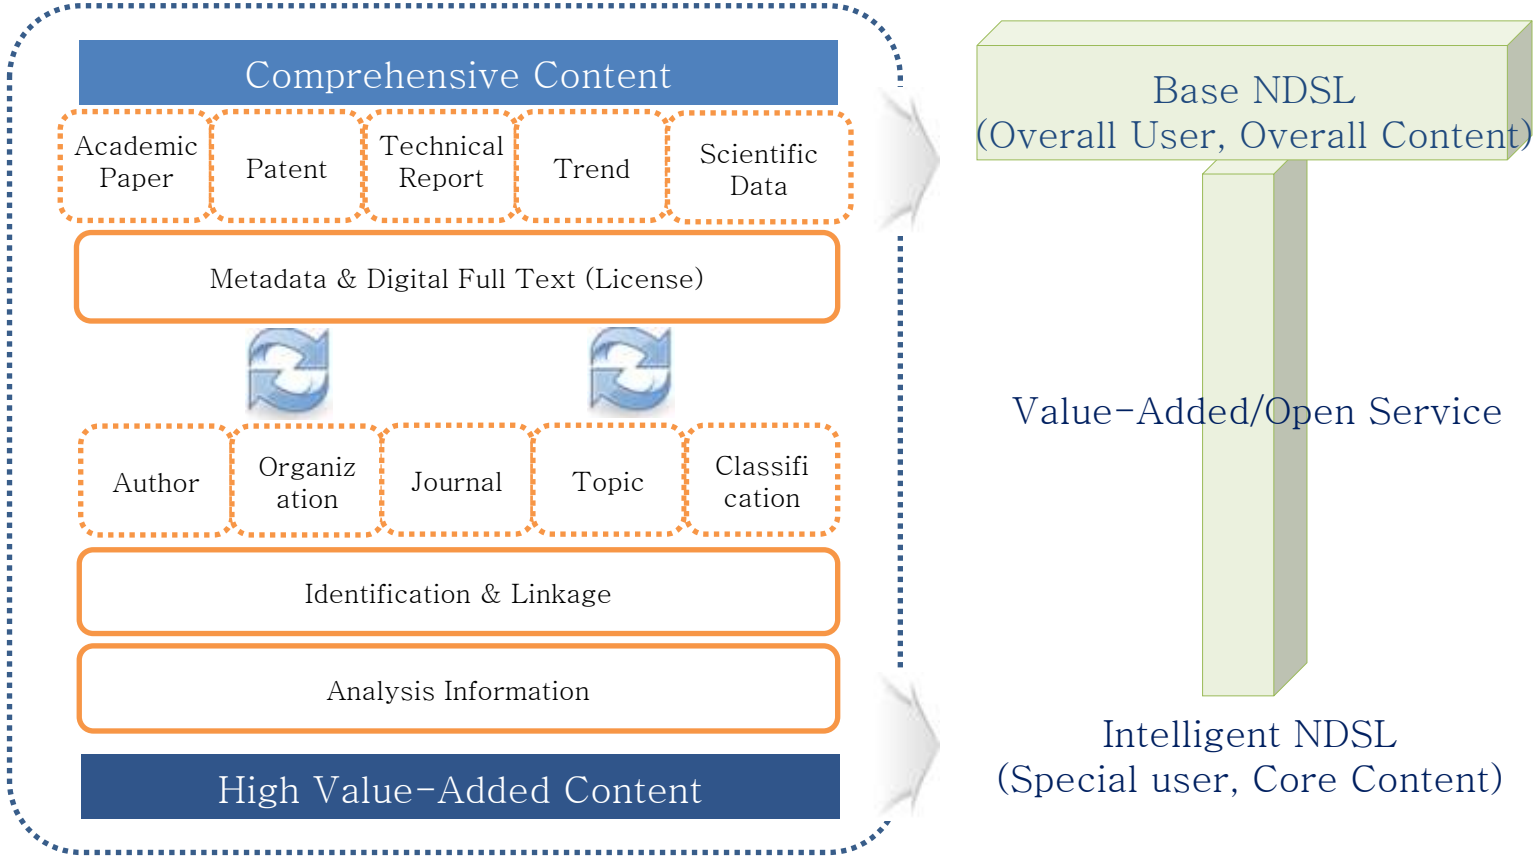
Comprehensive Content

Academic Paper

Patent

Technical Report

Trend

Scientific Data

Metadata & Digital Full Text (License)

Author

Organiz ation

Journal

Topic

Classifi cation

Identification & Linkage

Analysis Information

High Value-Added Content

Base NDSL
(Overall User, Overall Content)

Value-Added/Open Service

Intelligent NDSL
(Special user, Core Content)